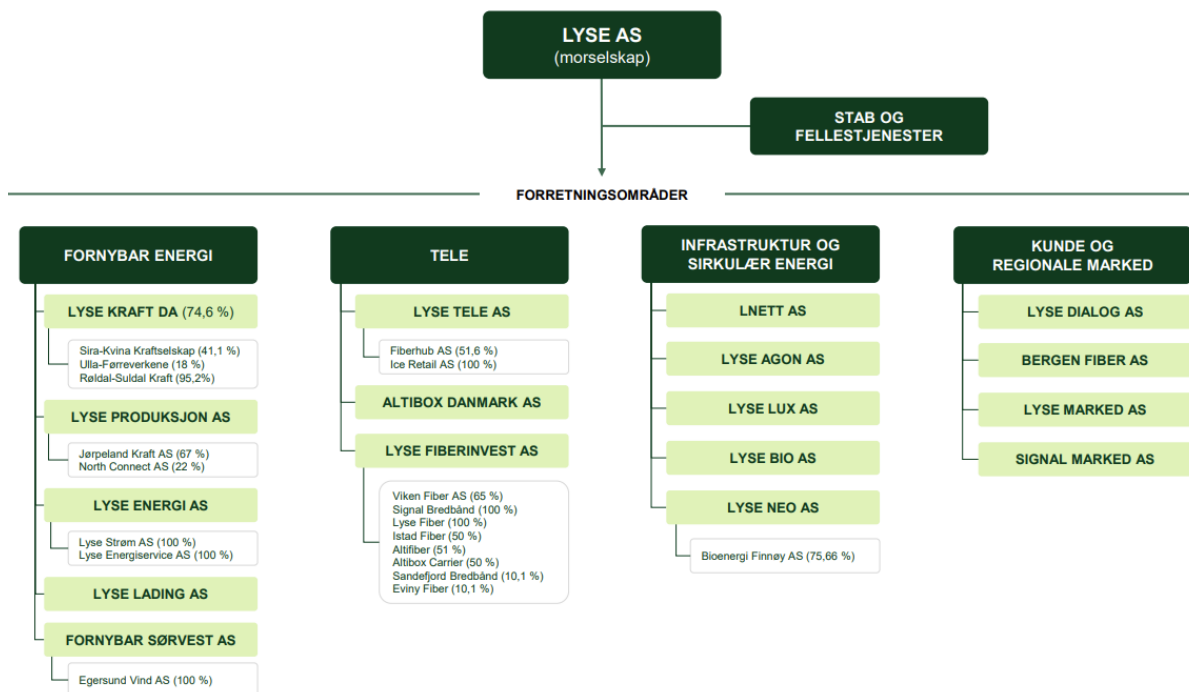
LYSE AS
(morselskap)

STAB OG FELLESTJENESTER

FORRETNINGSOMRÅDER

FORNYBAR ENERGI

LYSE KRAFT DA (74,6 %)

Sira-Kvina Kraftselskap (41,1 %)
Ulla-Førreverkene (18 %)
Røldal-Suldal Kraft (95,2%)

LYSE PRODUKSJON AS

Jørpeland Kraft AS (67 %)
North Connect AS (22 %)

LYSE ENERGI AS

Lyse Strøm AS (100 %)
Lyse Energiservice AS (100 %)

LYSE LADING AS

FORNYBAR SØRVEST AS

Egersund Vind AS (100 %)

TELE

LYSE TELE AS

Fiberhub AS (51,6 %)
Ice Retail AS (100 %)

ALTIBOX DANMARK AS

LYSE FIBERINVEST AS

Viken Fiber AS (65 %)
Signal Bredbånd (100 %)
Lyse Fiber (100 %)
Istad Fiber (50 %)
Altifiber (51 %)
Altibox Carrier (50 %)
Sandefjord Bredbånd (10,1 %)
Eviny Fiber (10,1 %)

INFRASTRUKTUR OG SIRKULÆR ENERGI

LNETT AS

LYSE AGON AS

LYSE LUX AS

LYSE BIO AS

LYSE NEO AS

Bioenergi Finnøy AS (75,66 %)

KUNDE OG REGIONALE MARKED

LYSE DIALOG AS

BERGEN FIBER AS

LYSE MARKED AS

SIGNAL MARKED AS